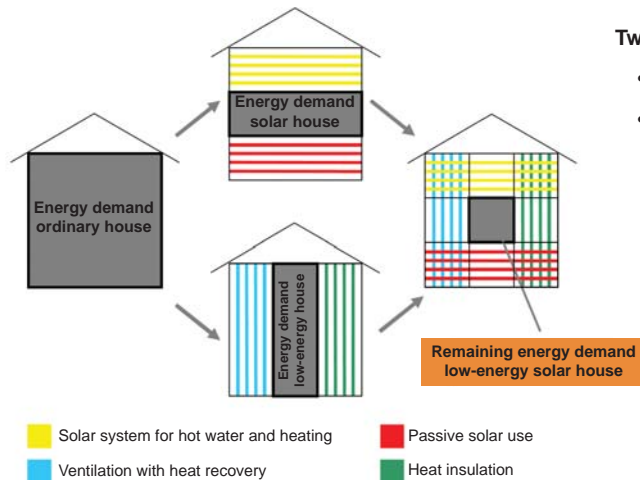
Tw

Energy demand ordinary house

Energy demand solar house

Energy demand low-energy house

Remaining energy demand low-energy solar house

Solar system for hot water and heating

Passive solar use

Ventilation with heat recovery

Heat insulation